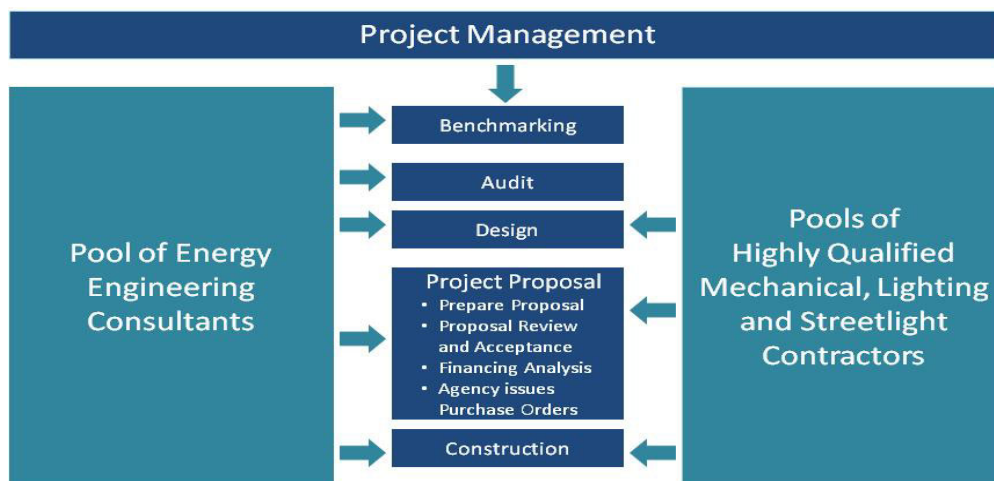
Project Management

Pool of Energy Engineering Consultants

Benchmarking

Audit

Design

Project Proposal
• Prepare Proposal
• Proposal Review and Acceptance
• Financing Analysis
• Agency issues Purchase Orders

Construction

Pools of Highly Qualified Mechanical, Lighting and Streetlight Contractors